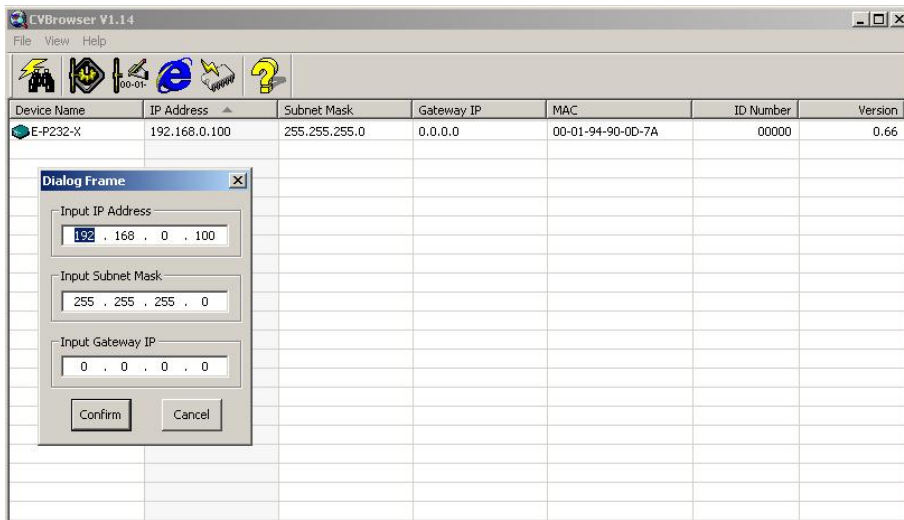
CVBrowser V1.14

File View Help

00-01-

| Device Name | IP Address | Subnet Mask | Gateway IP | MAC | ID Number | Version |
|---|---|---|---|---|---|---|
| E-P232-X | 192.168.0.100 | 255.255.255.0 | 0.0.0.0 | 00-01-94-90-0D-7A | 00000 | 0.66 |

Dialog Frame

Input IP Address

192 . 168 . 0 . 100

Input Subnet Mask

255 . 255 . 255 . 0

Input Gateway IP

0 . 0 . 0 . 0

Confirm

Cancel